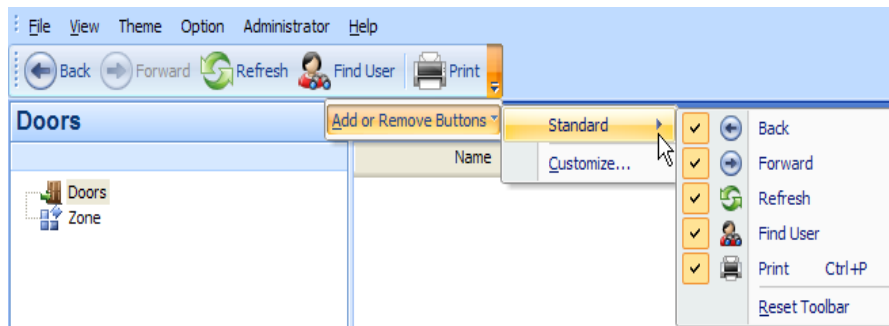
File View Theme Option Administrator Help

Back Forward Refresh Find User Print

Doors

Add or Remove Buttons

Standard

Customize...

Name

Doors
Zone

Back
Forward
Refresh
Find User
Print Ctrl+P
Reset Toolbar